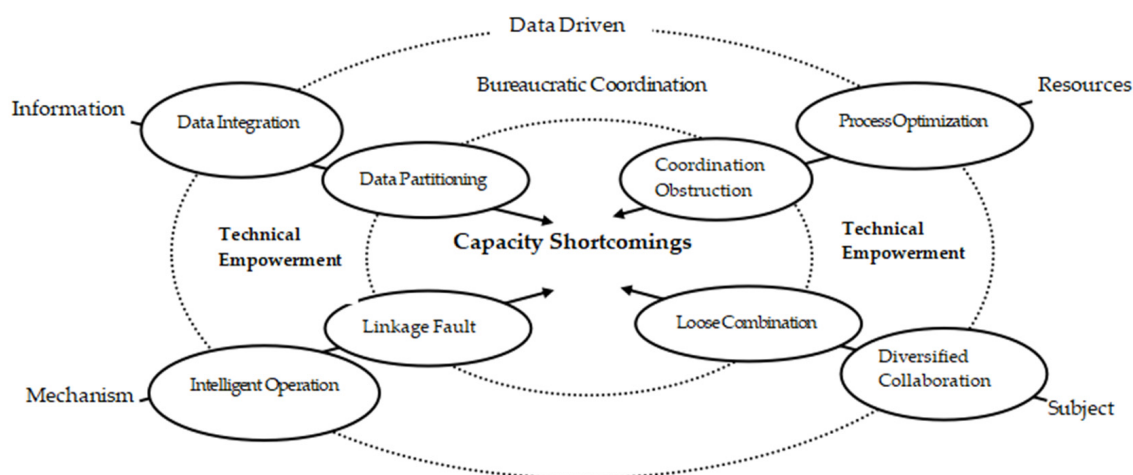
Data Driven

Bureaucratic Coordination

Information

Data Integration

Resources

Process Optimization

Data Partitioning

Coordination Obstruction

Technical Empowerment

Capacity Shortcomings

Technical Empowerment

Linkage Fault

Loose Combination

Mechanism

Intelligent Operation

Diversified Collaboration

Subject